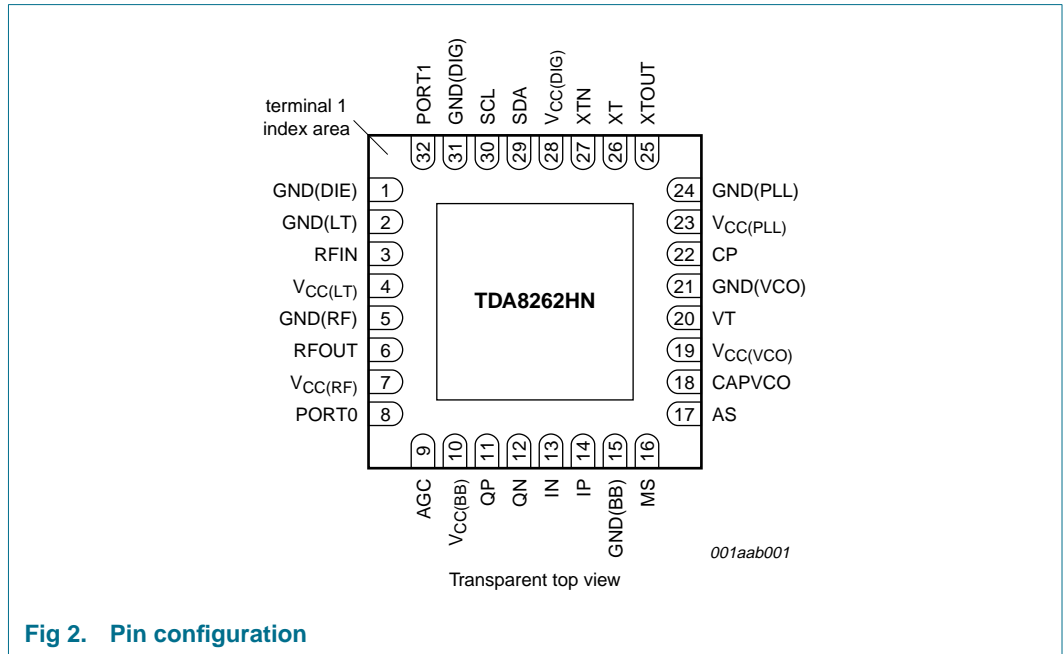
PORT1 GND(DIG) SCL SDA $V_{CC(DIG)}$ XTN XT XTOUT

terminal 1 index area

32 31 30 29 28 27 26 25

GND(DIE) 1
GND(LT) 2
RFIN 3
$V_{CC(LT)}$ 4
GND(RF) 5
RFOUT 6
$V_{CC(RF)}$ 7
PORT0 8

24 GND(PLL)
23 $V_{CC(PLL)}$
22 CP
21 GND(VCO)
20 VT
19 $V_{CC(VCO)}$
18 CAPVCO
17 AS

TDA8262HN

9 10 11 12 13 14 15 16

AGC $V_{CC(BB)}$ QP QN IN IP GND(BB) MS

001aab001

Transparent top view

Fig 2. Pin configuration